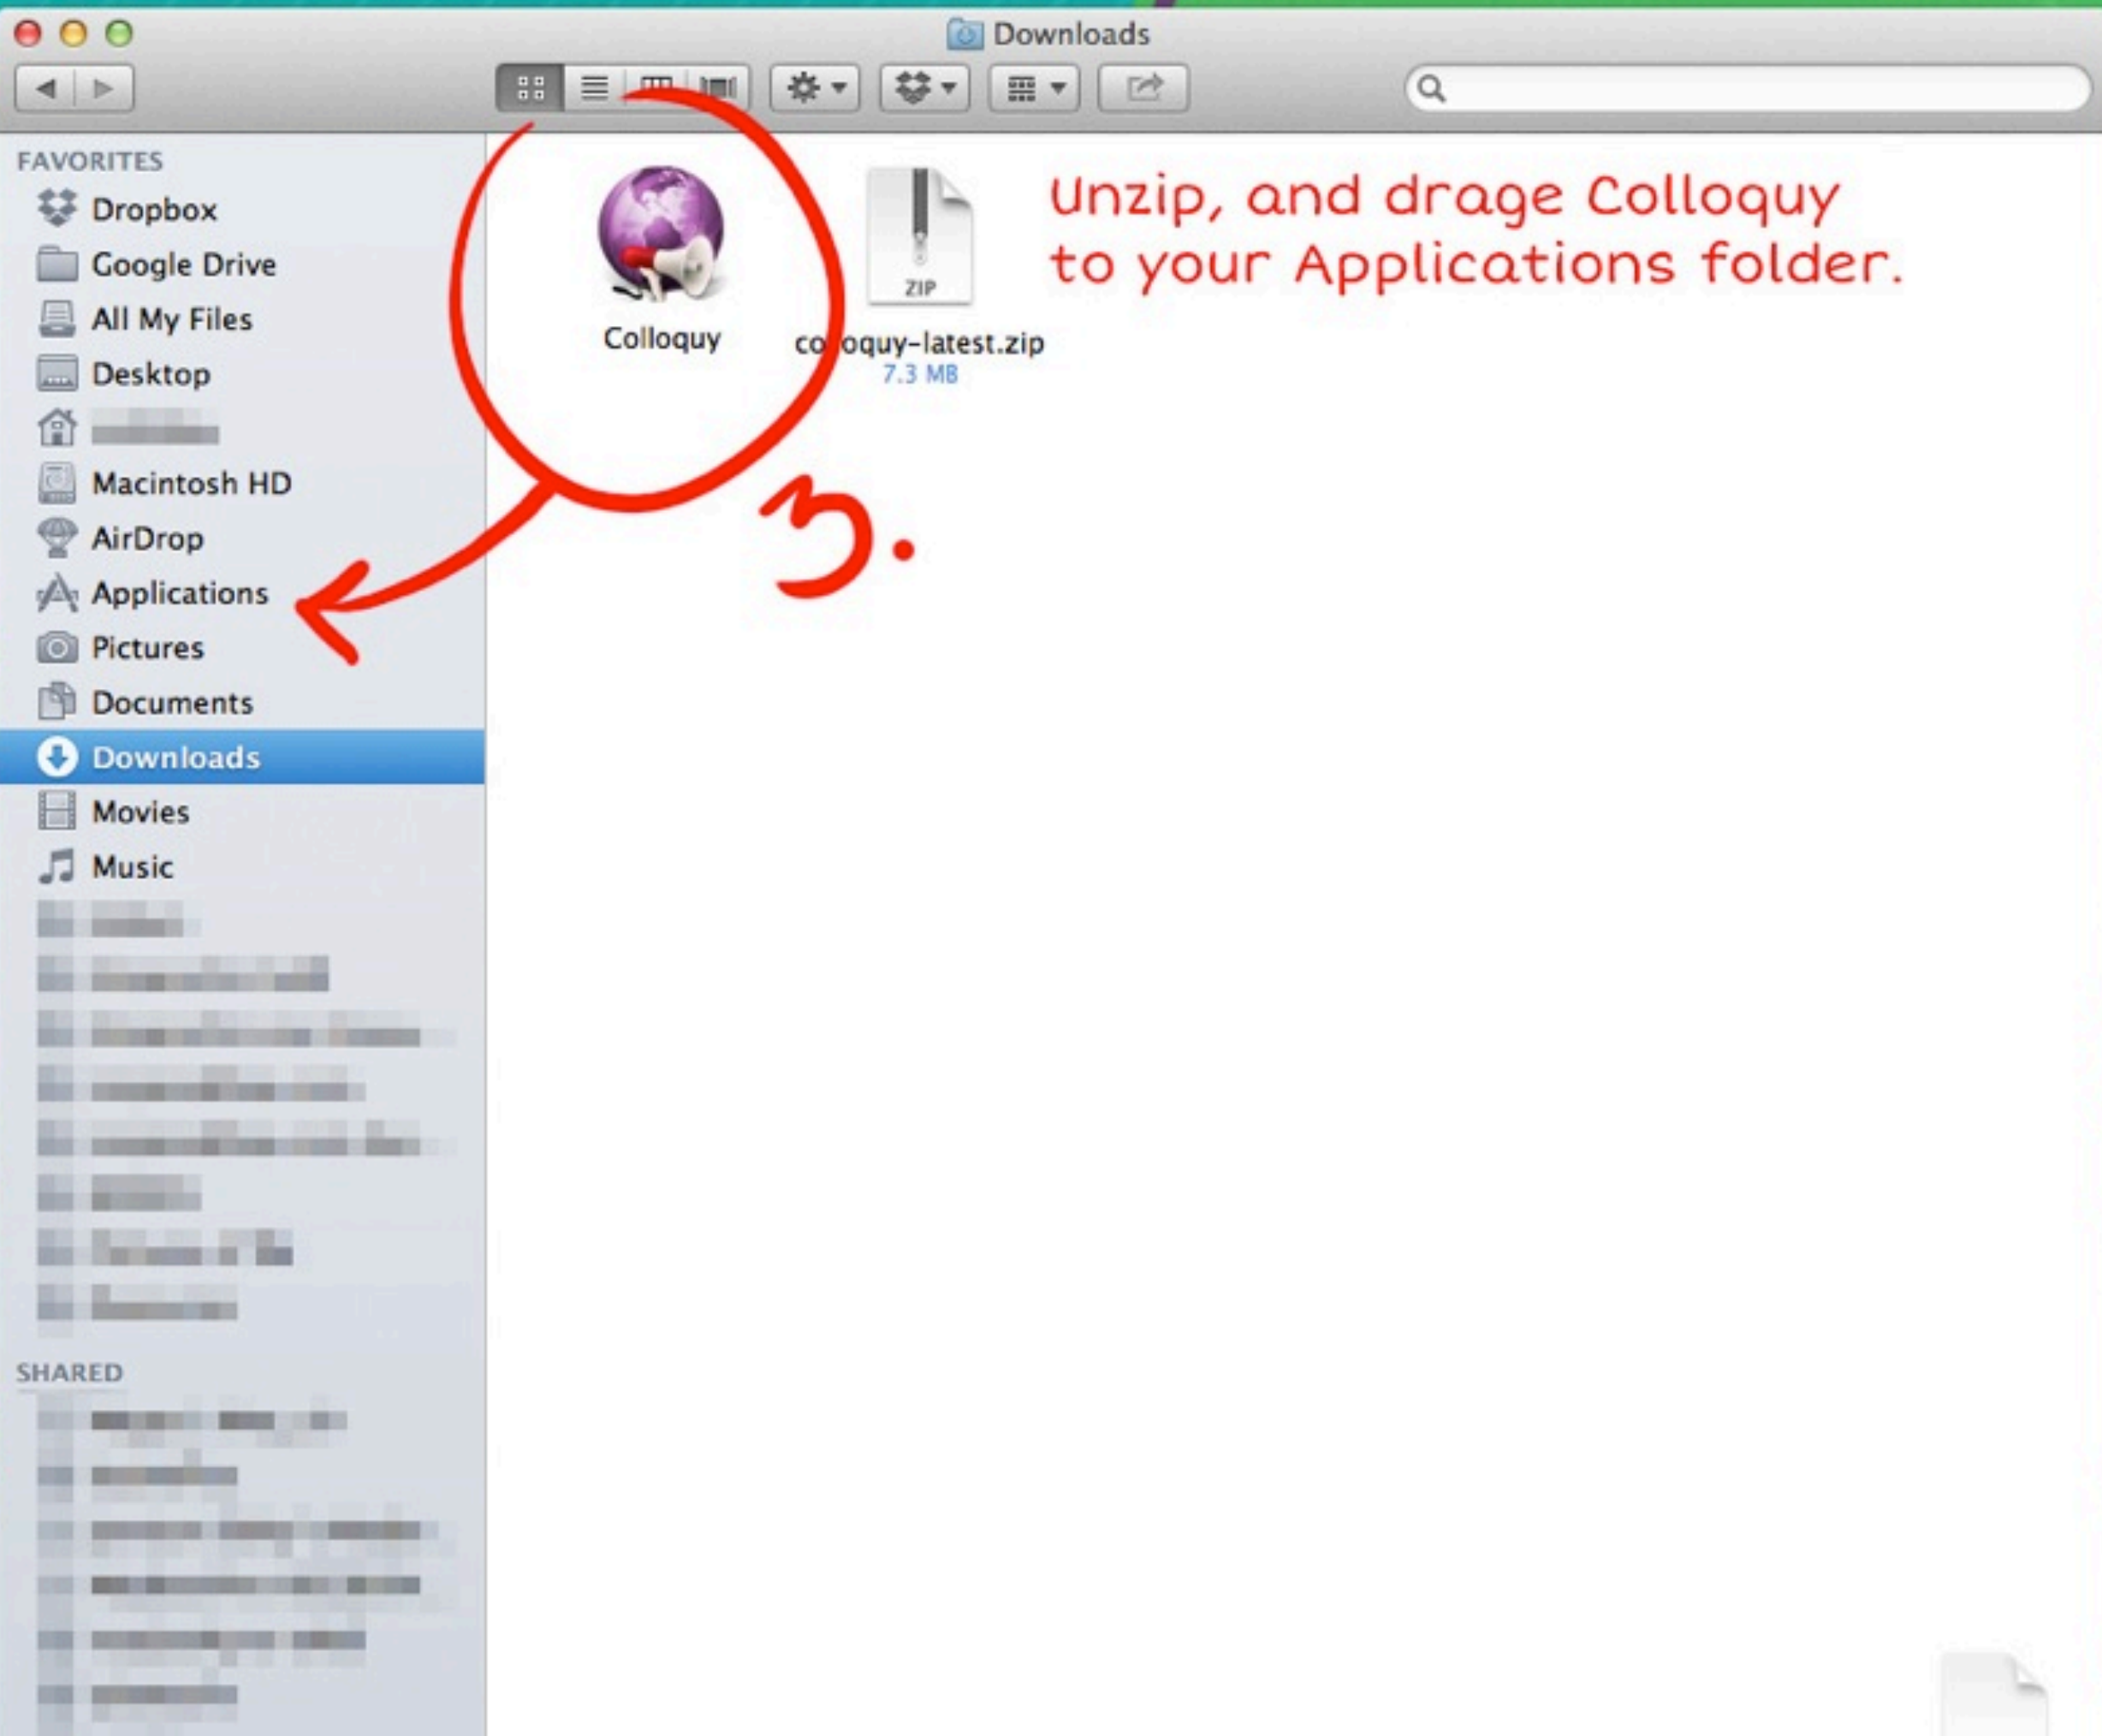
Downloads

FAVORITES
Dropbox
Google Drive
All My Files
Desktop
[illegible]
Macintosh HD
AirDrop
Applications
Pictures
Documents
Downloads
Movies
Music
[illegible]

SHARED
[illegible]

Colloquy

ZIP
colloquy-latest.zip
7.3 MB

Unzip, and drage Colloquy to your Applications folder.

3.